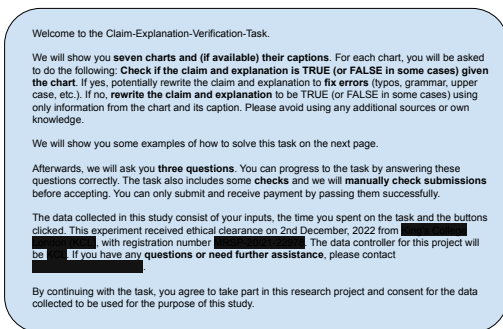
Welcome to the Claim-Explanation-Verification-Task.

We will show you **seven charts and (if available) their captions**. For each chart, you will be asked to do the following: **Check if the claim and explanation is TRUE (or FALSE in some cases) given the chart**. If yes, potentially rewrite the claim and explanation to **fix errors** (typos, grammar, upper case, etc.). If no, **rewrite the claim and explanation** to be TRUE (or FALSE in some cases) using only information from the chart and its caption. Please avoid using any additional sources or own knowledge.

We will show you some examples of how to solve this task on the next page.

Afterwards, we will ask you **three questions**. You can progress to the task by answering these questions correctly. The task also includes some **checks** and we will **manually check submissions** before accepting. You can only submit and receive payment by passing them successfully.

The data collected in this study consist of your inputs, the time you spent on the task and the buttons clicked. This experiment received ethical clearance on 2nd December, 2022 from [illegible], with registration number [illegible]. The data controller for this project will be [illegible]. If you have any **questions or need further assistance**, please contact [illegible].

By continuing with the task, you agree to take part in this research project and consent for the data collected to be used for the purpose of this study.